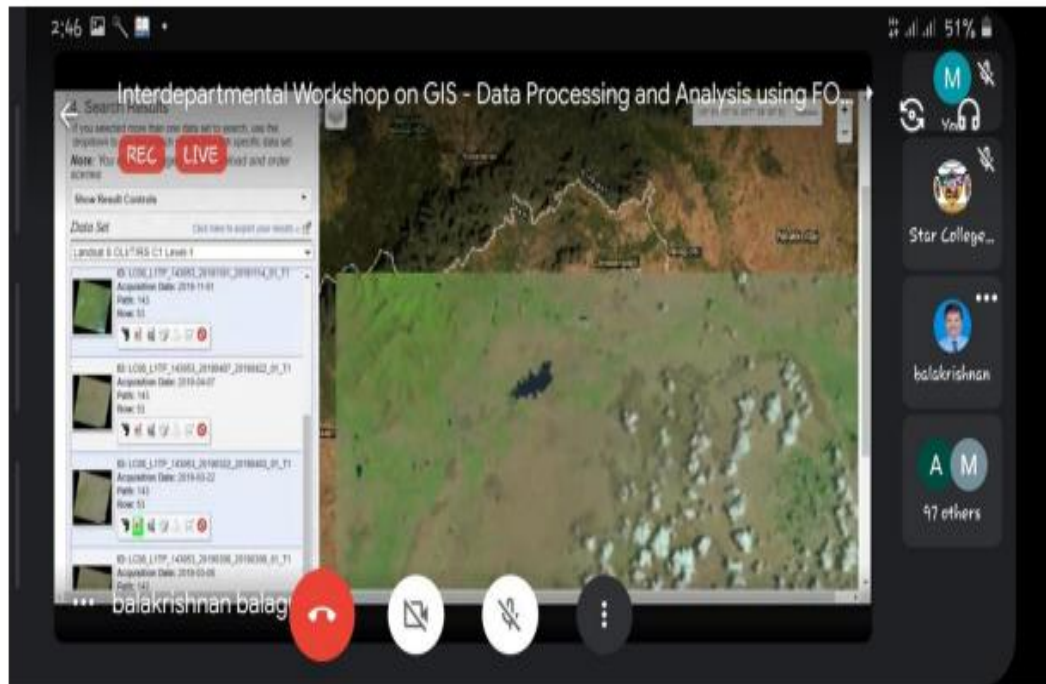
2:46

51%

Interdepartmental Workshop on GIS - Data Processing and Analysis using FO...

4. Search Results

If you selected more than one data set to search, use the dropdown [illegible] specific data set.

Note: Your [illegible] and order access.

REC LIVE

Show Result Controls

Data Set

Click here to export your results

Landsat 8 OLI/TIRS C1 Level-1

ID: LC08_L1TP_143053_20181101_20181114_01_T1
Acquisition Date: 2018-11-01
Path: 143
Row: 53

ID: LC08_L1TP_143053_20180407_20180422_01_T1
Acquisition Date: 2018-04-07
Path: 143
Row: 53

ID: LC08_L1TP_143053_20180322_20180403_01_T1
Acquisition Date: 2018-03-22
Path: 143
Row: 53

ID: LC08_L1TP_143053_20180306_20180306_01_T1
Acquisition Date: 2018-03-06
Path: 143

M

You

Star College...

balakrishnan

A M

97 others

balakrishnan balag